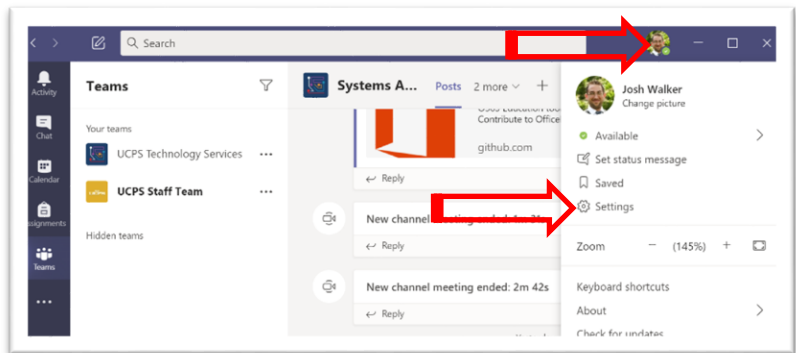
Search

Activity

Chat

Calendar

Assignments

Teams

...

Teams

Your teams

UCPS Technology Services ...

UCPS Staff Team ...

Hidden teams

Systems A...

Posts

2 more

+

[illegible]
Contribute to Office

github.com

Reply

New channel meeting ended: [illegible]

Reply

New channel meeting ended: 2m 42s

Reply

Josh Walker
Change picture

Available

Set status message

Saved

Settings

Zoom − (145%) +

Keyboard shortcuts

About

Check for updates